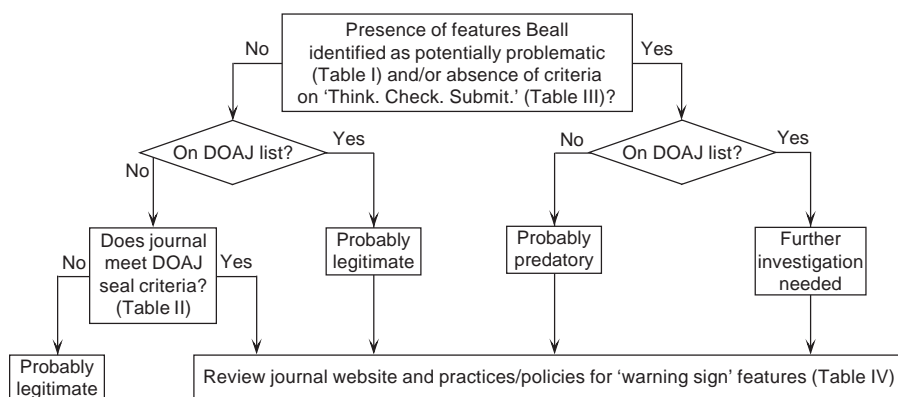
Presence of features Beall identified as potentially problematic (Table I) and/or absence of criteria on 'Think. Check. Submit.' (Table III)?

No

Yes

On DOAJ list?

No

Yes

Does journal meet DOAJ seal criteria? (Table II)

No

Yes

Probably legitimate

Probably legitimate

On DOAJ list?

No

Yes

Probably predatory

Further investigation needed

Review journal website and practices/policies for 'warning sign' features (Table IV)